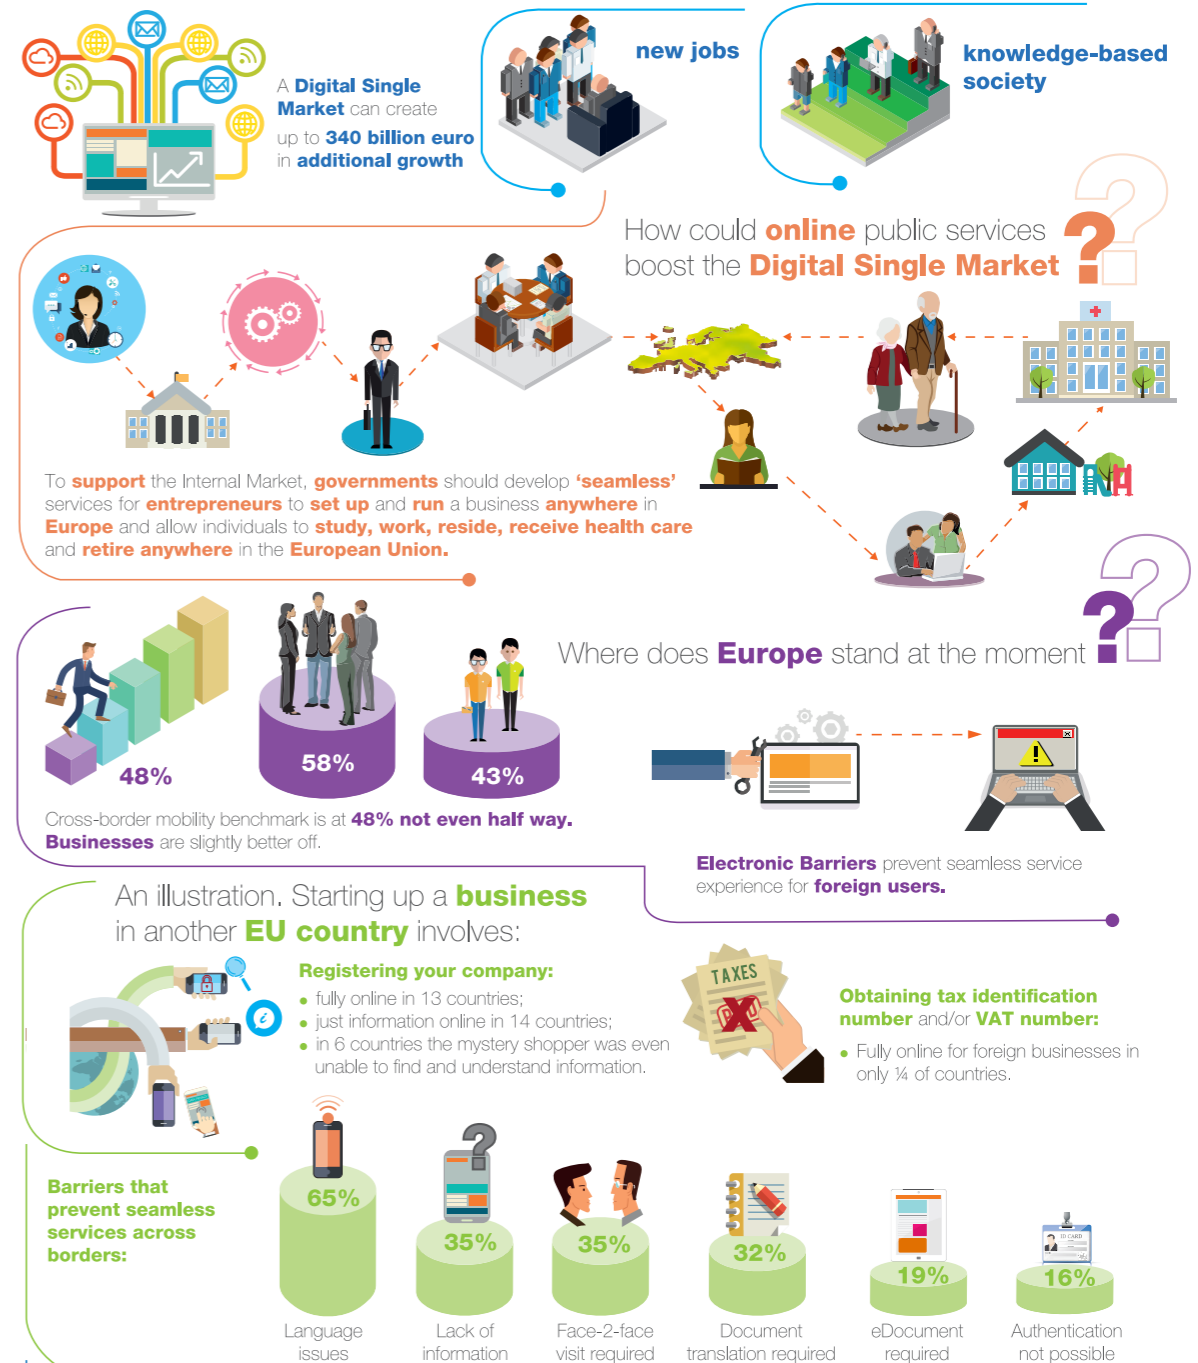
A Digital Single Market can create up to 340 billion euro in additional growth

new jobs

knowledge-based society

How could online public services boost the Digital Single Market

To support the Internal Market, governments should develop 'seamless' services for entrepreneurs to set up and run a business anywhere in Europe and allow individuals to study, work, reside, receive health care and retire anywhere in the European Union.

Where does Europe stand at the moment

48%

58%

43%

Cross-border mobility benchmark is at 48% not even half way. Businesses are slightly better off.

Electronic Barriers prevent seamless service experience for foreign users.

An illustration. Starting up a business in another EU country involves:

Registering your company:
• fully online in 13 countries;
• just information online in 14 countries;
• in 6 countries the mystery shopper was even unable to find and understand information.

TAXES

Obtaining tax identification number and/or VAT number:
• Fully online for foreign businesses in only ¼ of countries.

Barriers that prevent seamless services across borders:

| 65% | 35% | 35% | 32% | 19% | 16% |
|---|---|---|---|---|---|
| Language issues | Lack of information | Face-2-face visit required | Document translation required | eDocument required | Authentication not possible |

ID CARD